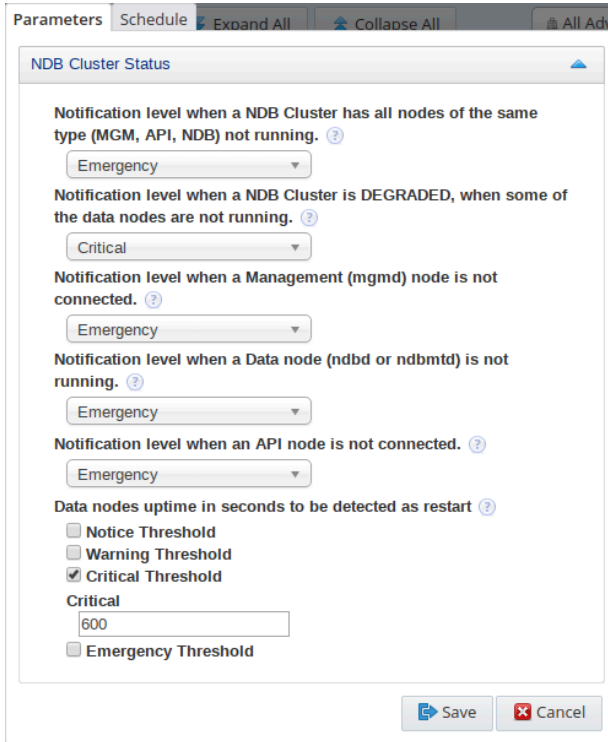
Parameters Schedule Expand All Collapse All All Adv

NDB Cluster Status

Notification level when a NDB Cluster has all nodes of the same type (MGM, API, NDB) not running. ?

Emergency

Notification level when a NDB Cluster is DEGRADED, when some of the data nodes are not running. ?

Critical

Notification level when a Management (mgmd) node is not connected. ?

Emergency

Notification level when a Data node (ndbd or ndbmtd) is not running. ?

Emergency

Notification level when an API node is not connected. ?

Emergency

Data nodes uptime in seconds to be detected as restart ?

Notice Threshold

Warning Threshold

Critical Threshold

Critical

600

Emergency Threshold

Save Cancel